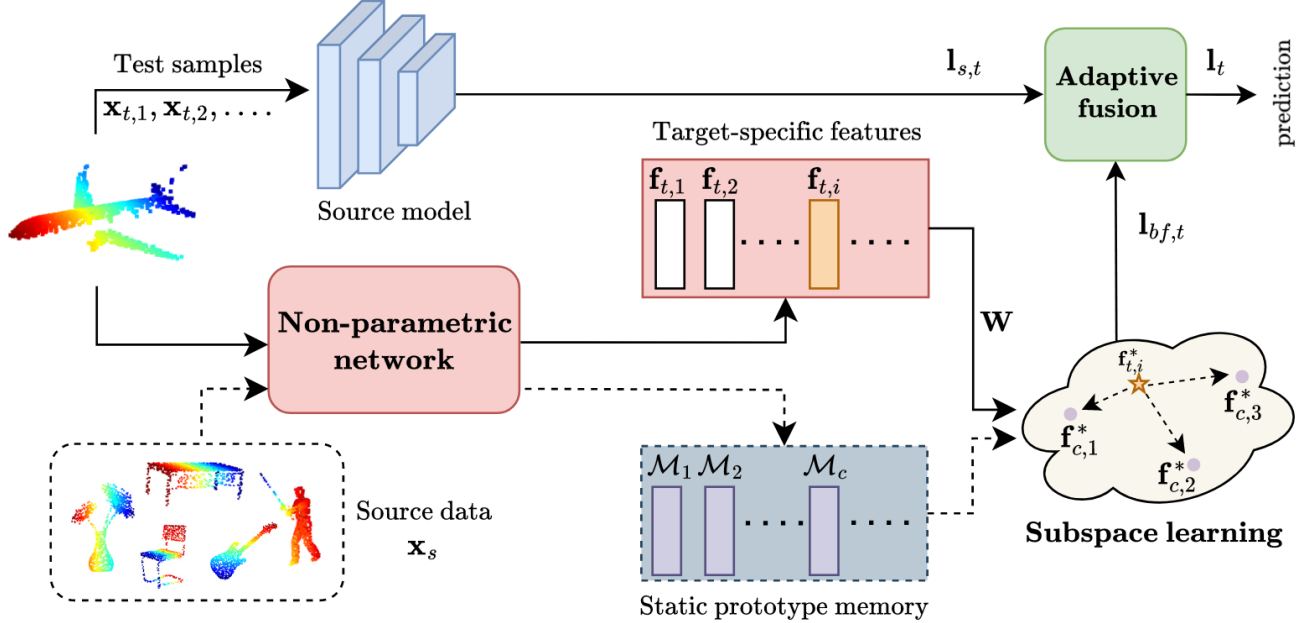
Test samples

$\mathbf{x}_{t,1}, \mathbf{x}_{t,2}, \ldots$

Source model

$\mathbf{l}_{s,t}$

Adaptive fusion

$\mathbf{l}_t$

prediction

Target-specific features

$\mathbf{f}_{t,1}$ $\mathbf{f}_{t,2}$ $\mathbf{f}_{t,i}$

$\mathbf{l}_{bf,t}$

Non-parametric network

$\mathbf{W}$

$\mathbf{f}^*_{t,i}$

$\mathbf{f}^*_{c,3}$

$\mathbf{f}^*_{c,1}$

$\mathbf{f}^*_{c,2}$

$\mathcal{M}_1$ $\mathcal{M}_2$ $\mathcal{M}_c$

Source data

$\mathbf{x}_s$

Subspace learning

Static prototype memory